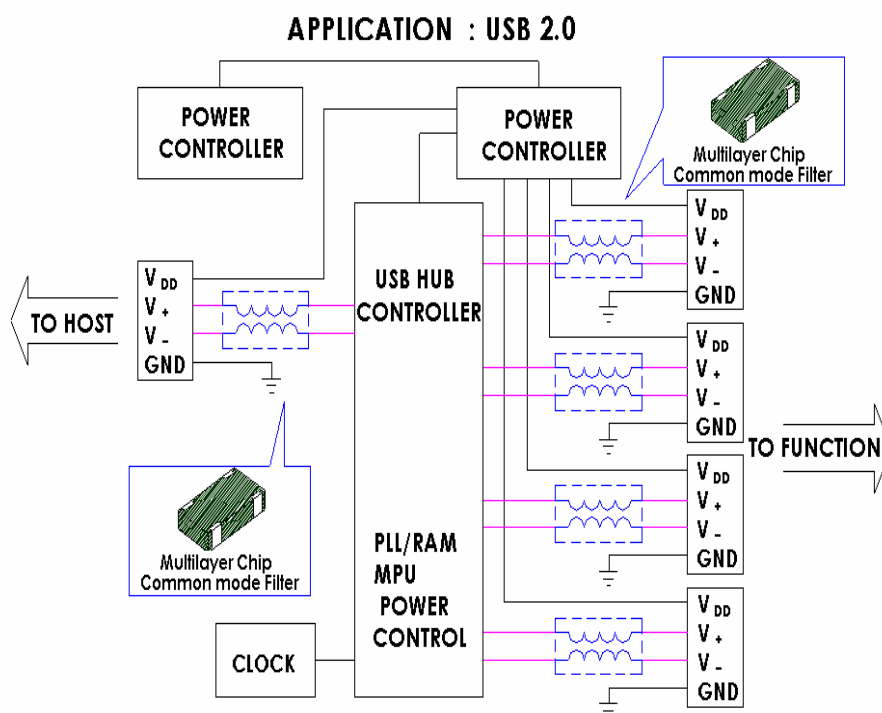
APPLICATION : USB 2.0

POWER CONTROLLER

POWER CONTROLLER

Multilayer Chip Common mode Filter

$V_{DD}$
$V_+$
$V_-$
GND

TO HOST

USB HUB CONTROLLER

$V_{DD}$
$V_+$
$V_-$
GND

$V_{DD}$
$V_+$
$V_-$
GND

TO FUNCTION

$V_{DD}$
$V_+$
$V_-$
GND

Multilayer Chip Common mode Filter

PLL/RAM MPU POWER CONTROL

$V_{DD}$
$V_+$
$V_-$
GND

CLOCK